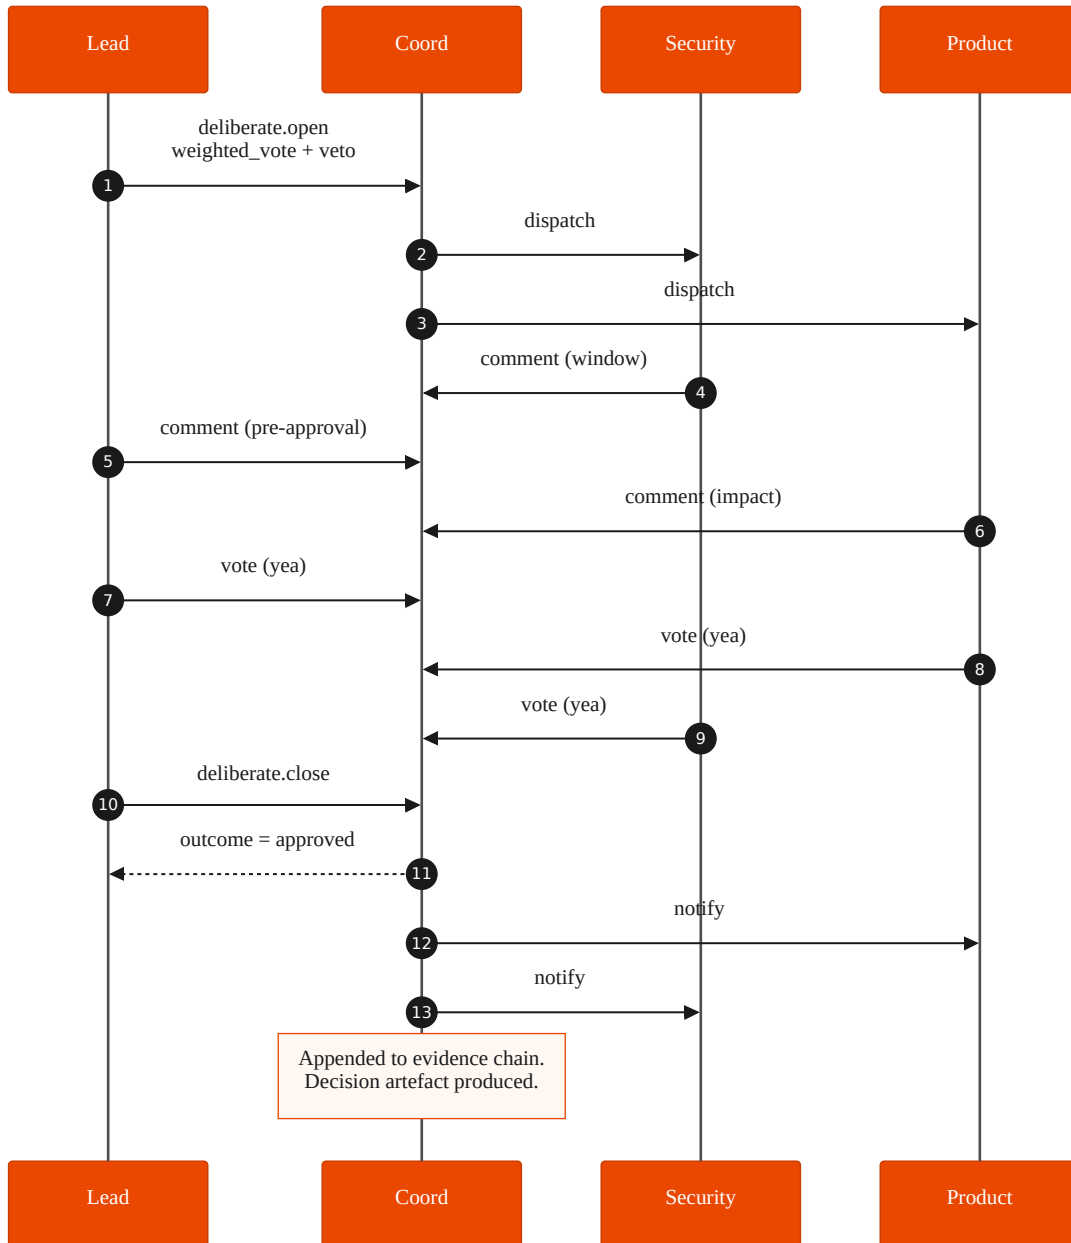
Lead
Coord
Security
Product

deliberate.open
weighted_vote + veto
1

dispatch
2

dispatch
3

comment (window)
4

comment (pre-approval)
5

comment (impact)
6

vote (yea)
7

vote (yea)
8

vote (yea)
9

deliberate.close
10

outcome = approved
11

notify
12

notify
13

Appended to evidence chain.
Decision artefact produced.

Lead
Coord
Security
Product